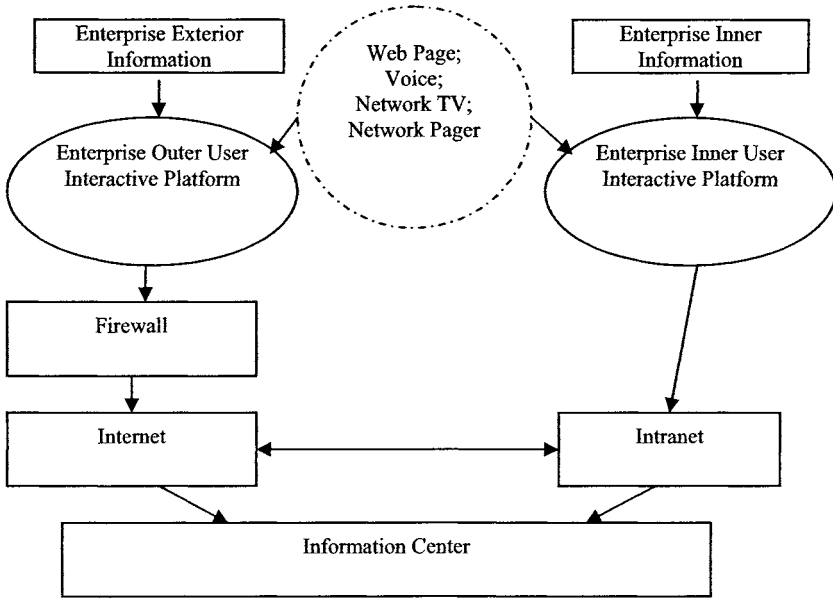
Enterprise Exterior Information

Web Page;
Voice;
Network TV;
Network Pager

Enterprise Inner Information

Enterprise Outer User Interactive Platform

Enterprise Inner User Interactive Platform

Firewall

Internet

Intranet

Information Center